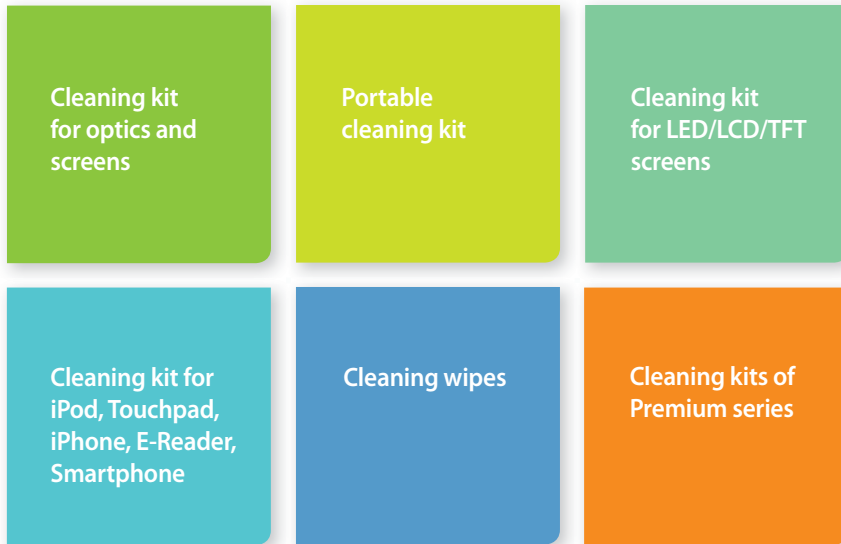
Cleaning kit for optics and screens

Portable cleaning kit

Cleaning kit for LED/LCD/TFT screens

Cleaning kit for iPod, Touchpad, iPhone, E-Reader, Smartphone

Cleaning wipes

Cleaning kits of Premium series